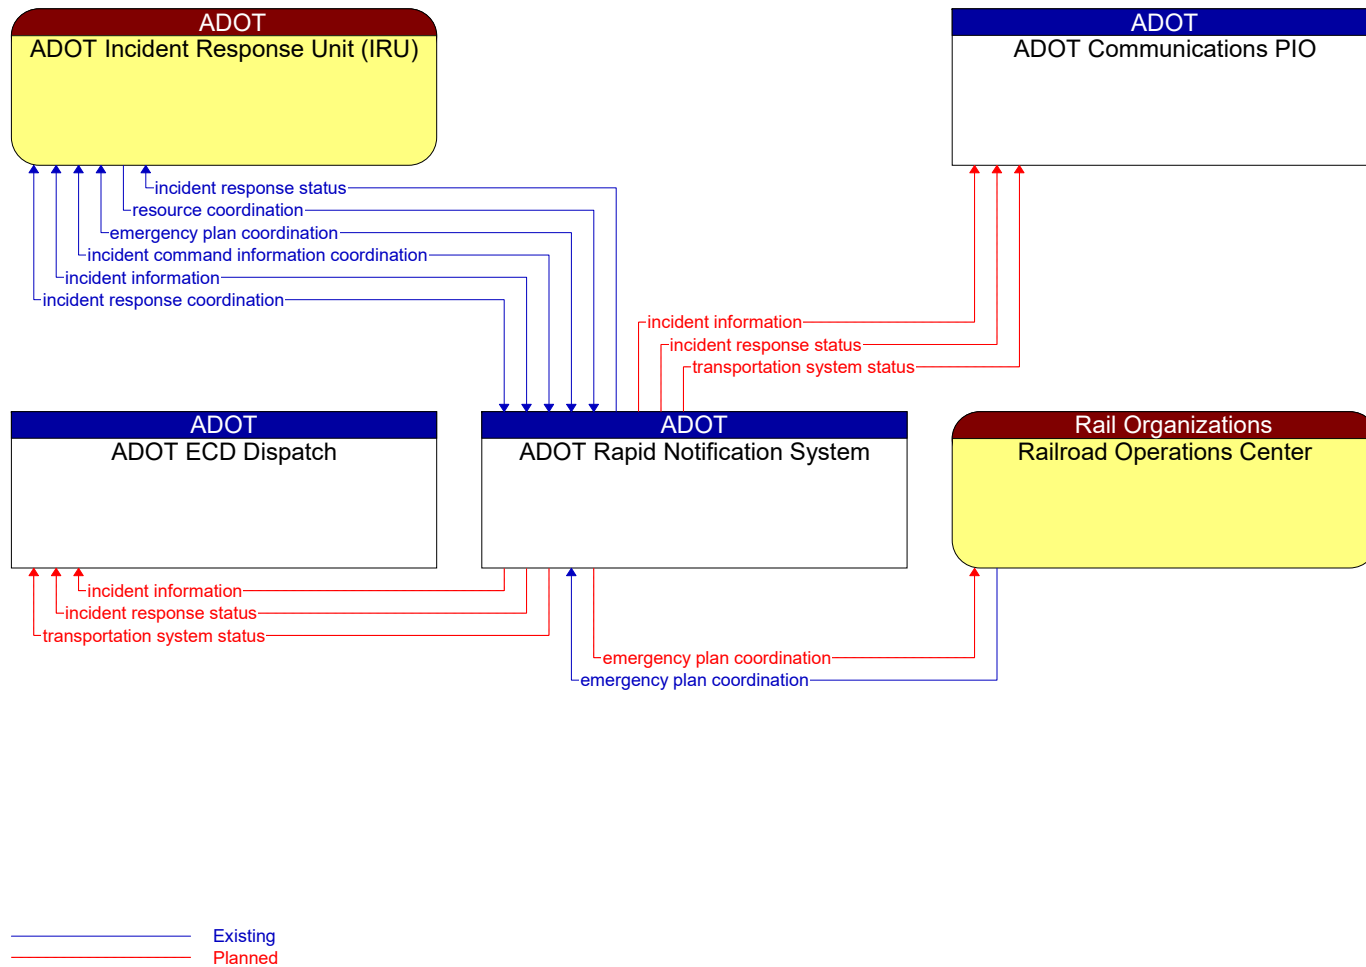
ADOT
ADOT Incident Response Unit (IRU)

ADOT
ADOT Communications PIO

incident response status
resource coordination
emergency plan coordination
incident command information coordination
incident information
incident response coordination

incident information
incident response status
transportation system status

ADOT
ADOT ECD Dispatch

ADOT
ADOT Rapid Notification System

Rail Organizations
Railroad Operations Center

incident information
incident response status
transportation system status

emergency plan coordination
emergency plan coordination

Existing
Planned